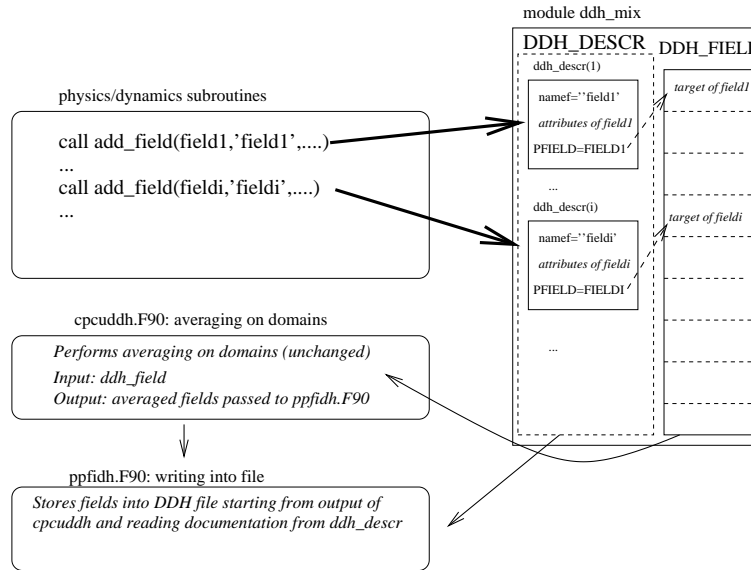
module ddh_mix

DDH_DESCR

DDH_FIELD

ddh_descr(1)

physics/dynamics subroutines

call add_field(field1,'field1',....)
...
call add_field(fieldi,'fieldi',....)
...

namef=''field1'

attributes of field1

PFIELD=FIELD1

target of field1

...

ddh_descr(i)

namef=''fieldi'

attributes of fieldi

PFIELD=FIELDI

target of fieldi

cpcuddh.F90: averaging on domains

Performs averaging on domains (unchanged)
Input: ddh_field
Output: averaged fields passed to ppfidh.F90

...

ppfidh.F90: writing into file

Stores fields into DDH file starting from output of cpcuddh and reading documentation from ddh_descr